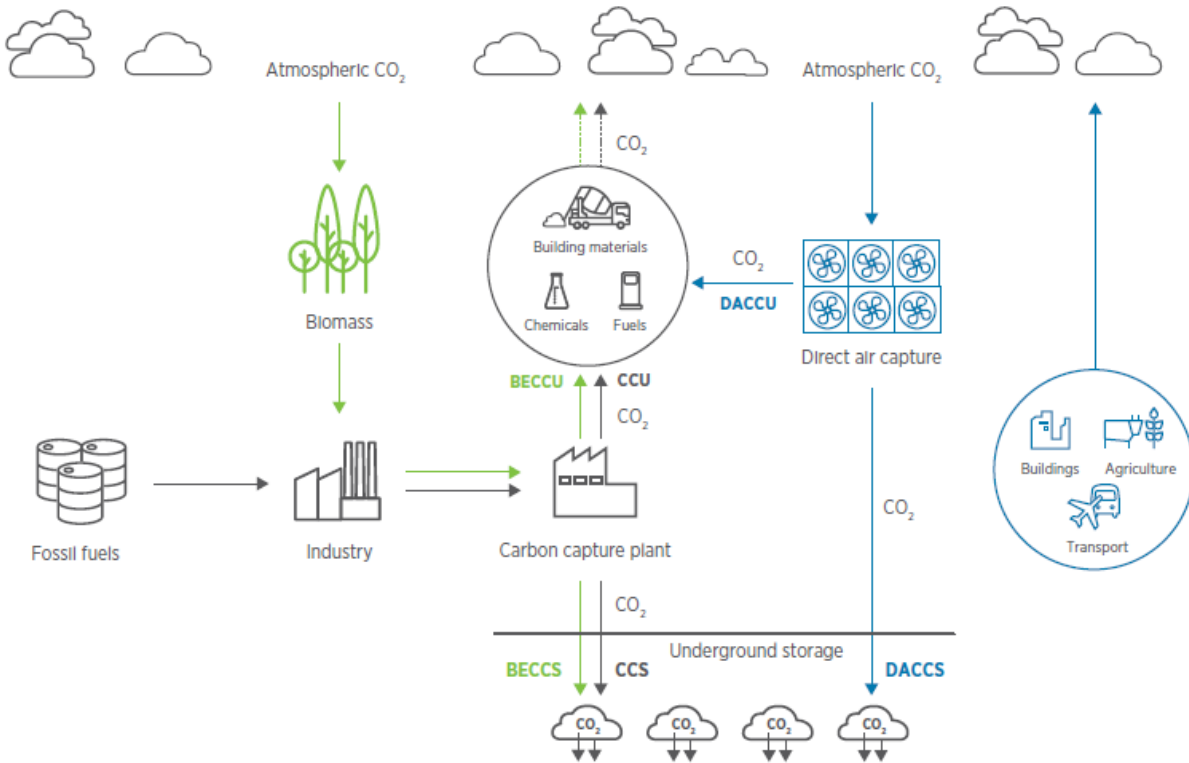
Atmospheric $CO_2$

Atmospheric $CO_2$

$CO_2$

Building materials

Chemicals

Fuels

$CO_2$

DACCU

Biomass

Direct air capture

BECCU

CCU

$CO_2$

Buildings

Agriculture

Transport

$CO_2$

Fossil fuels

Industry

Carbon capture plant

$CO_2$

Underground storage

BECCS

CCS

DACCS

$CO_2$

$CO_2$

$CO_2$

$CO_2$